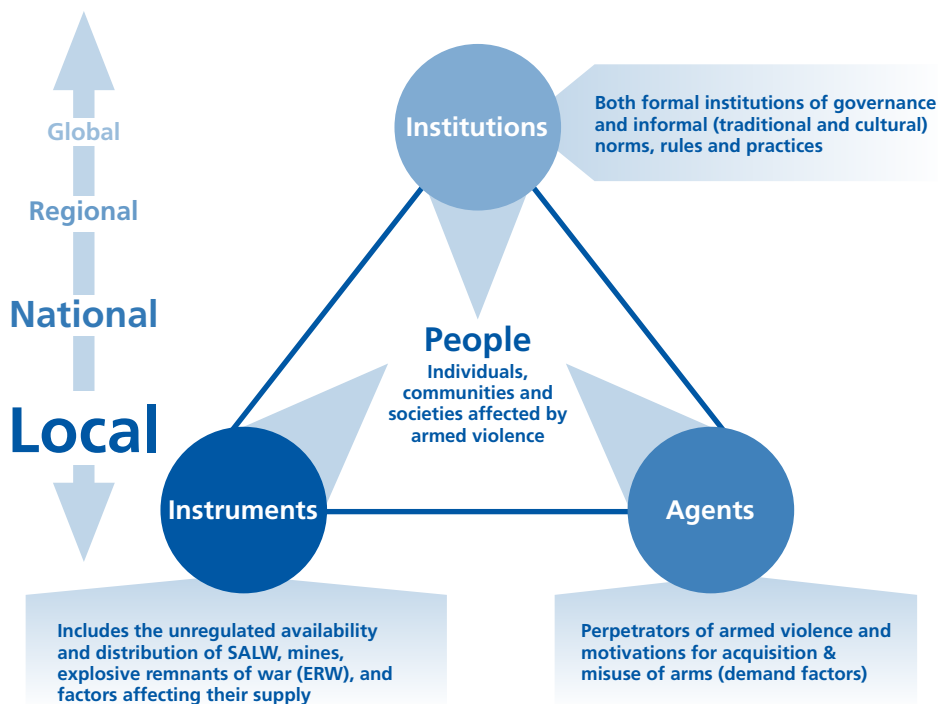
Global

Regional

National

Local

Institutions

Both formal institutions of governance and informal (traditional and cultural) norms, rules and practices

People

Individuals, communities and societies affected by armed violence

Instruments

Agents

Includes the unregulated availability and distribution of SALW, mines, explosive remnants of war (ERW), and factors affecting their supply

Perpetrators of armed violence and motivations for acquisition & misuse of arms (demand factors)